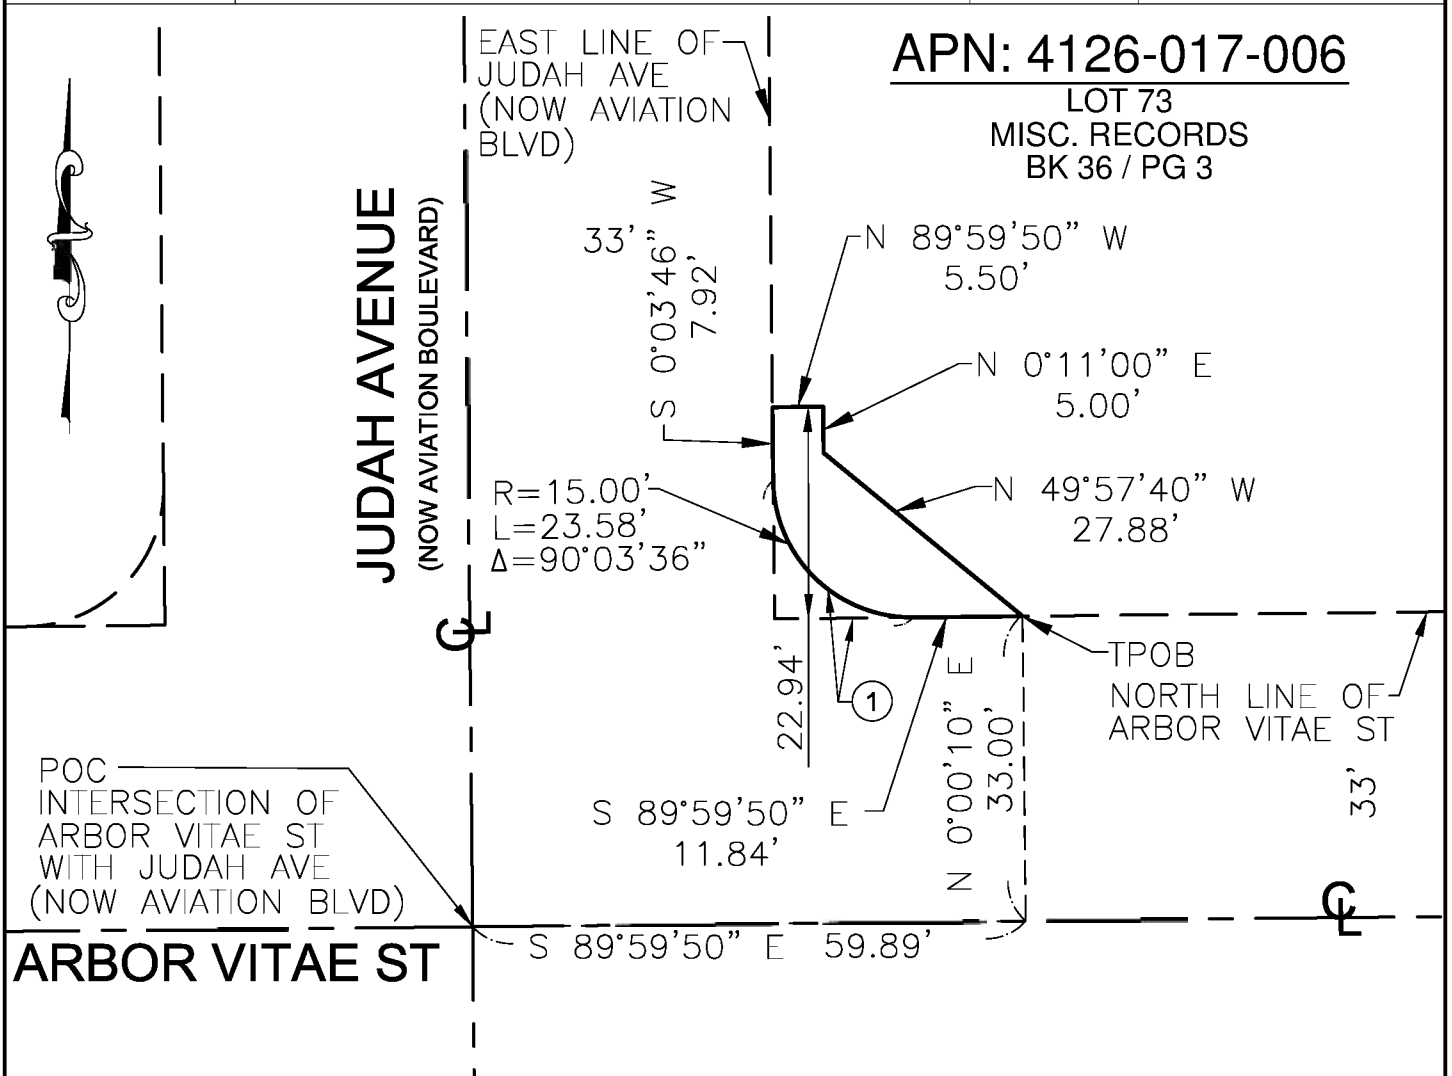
EAST LINE OF JUDAH AVE (NOW AVIATION BLVD)

APN: 4126-017-006
LOT 73
MISC. RECORDS
BK 36 / PG 3

33'

S 0°03'46" W
7.92'

N 89°59'50" W
5.50'

N 0°11'00" E
5.00'

N 49°57'40" W
27.88'

JUDAH AVENUE
(NOW AVIATION BOULEVARD)

R=15.00'
L=23.58'
Δ=90°03'36"

℄

22.94'

1

TPOB

NORTH LINE OF ARBOR VITAE ST

N 0°00'10" E
33.00'

33'

POC
INTERSECTION OF ARBOR VITAE ST WITH JUDAH AVE (NOW AVIATION BLVD)

S 89°59'50" E
11.84'

℄

ARBOR VITAE ST

S 89°59'50" E 59.89'